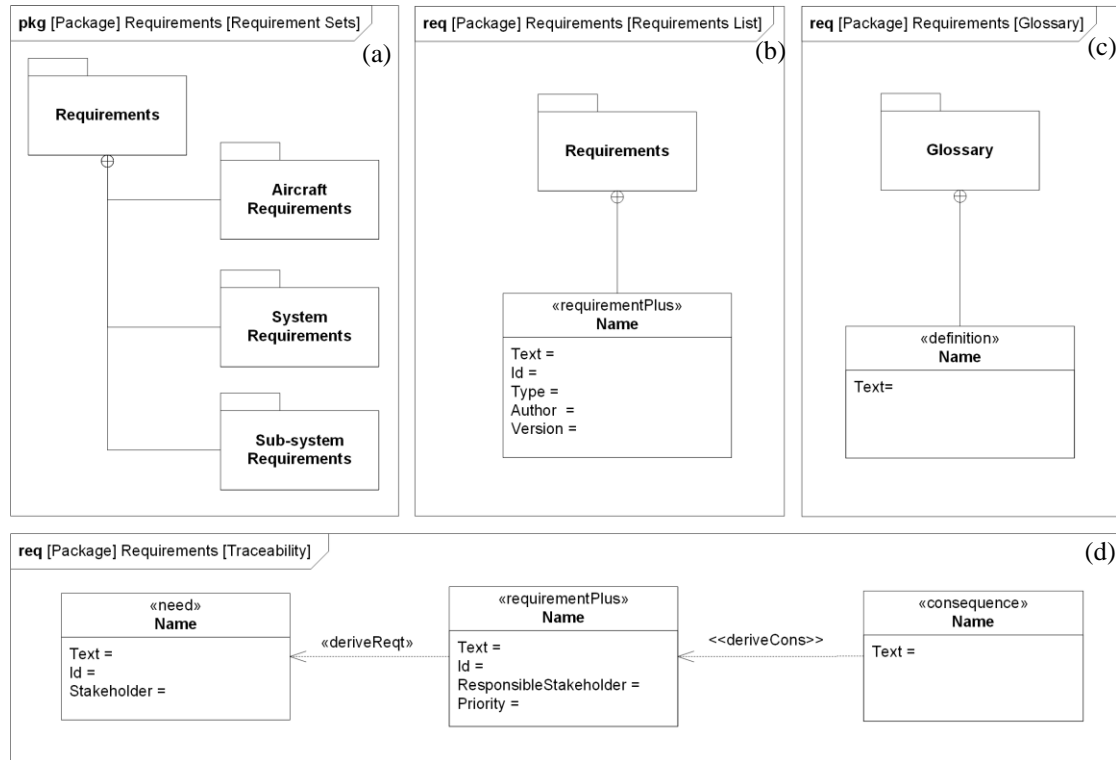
pkg [Package] Requirements [Requirement Sets]

(a)

Requirements

Aircraft Requirements

System Requirements

Sub-system Requirements

req [Package] Requirements [Requirements List]

(b)

Requirements

«requirementPlus»
Name

Text =
Id =
Type =
Author =
Version =

req [Package] Requirements [Glossary]

(c)

Glossary

«definition»
Name

Text=

req [Package] Requirements [Traceability]

(d)

«need»
Name

Text =
Id =
Stakeholder =

«deriveReqt»

«requirementPlus»
Name

Text =
Id =
ResponsibleStakeholder =
Priority =

<<deriveCons>>

«consequence»
Name

Text =